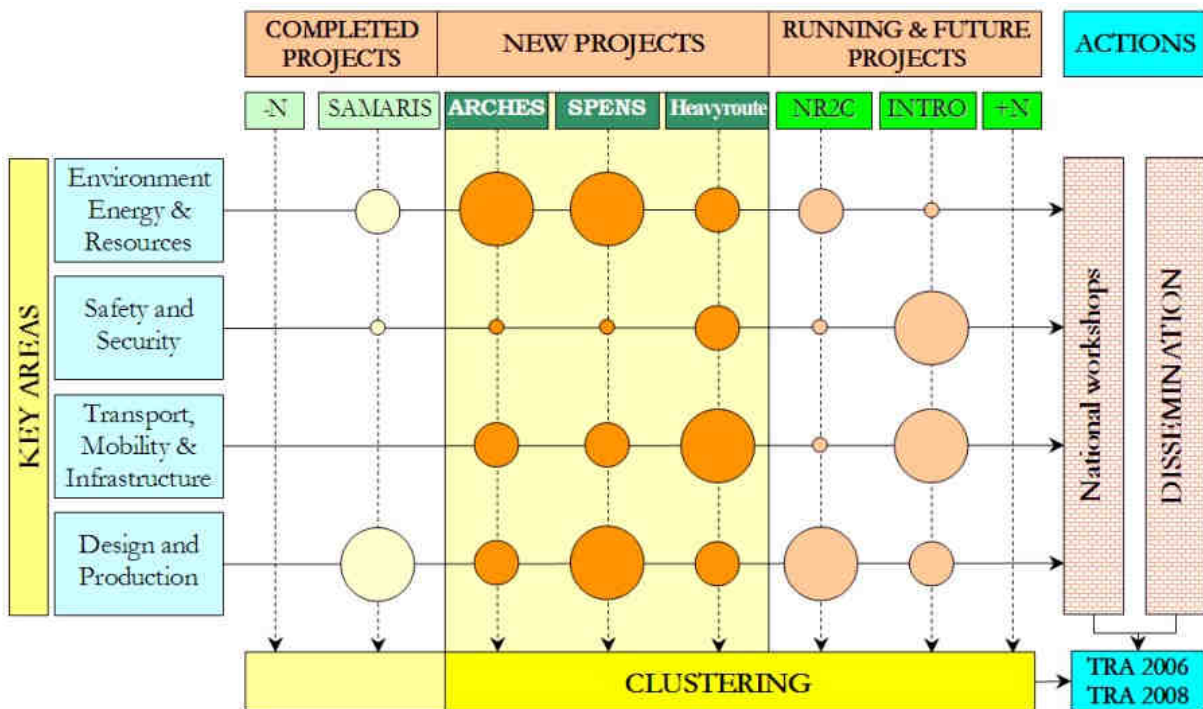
COMPLETED PROJECTS

NEW PROJECTS

RUNNING & FUTURE PROJECTS

ACTIONS

-N

SAMARIS

ARCHES

SPENS

Heavyroute

NR2C

INTRO

+N

KEY AREAS

Environment Energy & Resources

Safety and Security

Transport, Mobility & Infrastructure

Design and Production

National workshops

DISSEMINATION

CLUSTERING

TRA 2006
TRA 2008